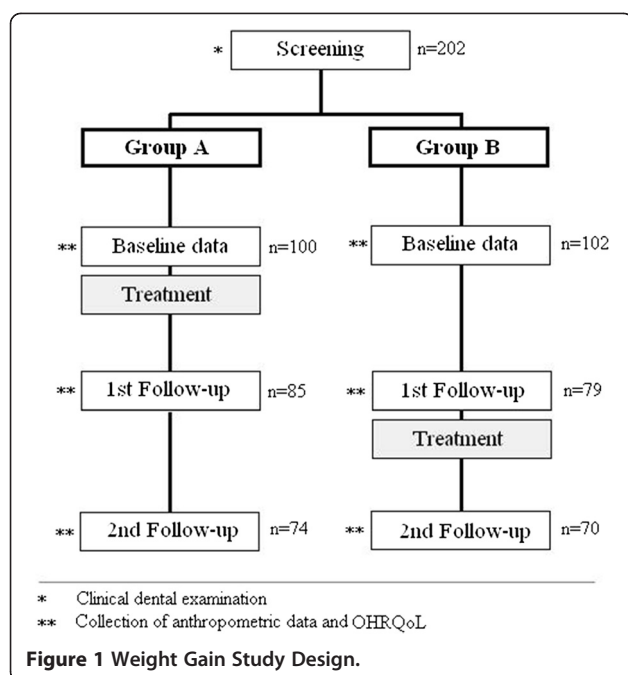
* Screening n=202

Group A

Group B

** Baseline data n=100

Treatment

** 1st Follow-up n=85

** 2nd Follow-up n=74

** Baseline data n=102

** 1st Follow-up n=79

Treatment

** 2nd Follow-up n=70

* Clinical dental examination

** Collection of anthropometric data and OHRQoL

Figure 1 Weight Gain Study Design.